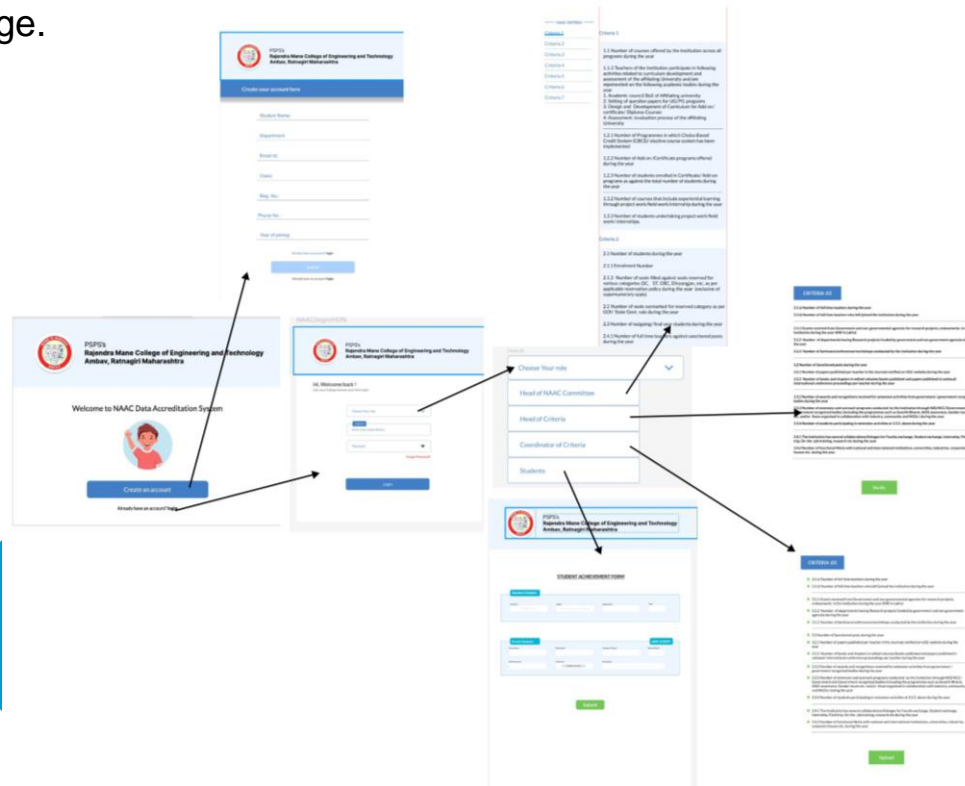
ge.

PSPS's
Rajendra Mane College of Engineering and Technology
Ambav, Ratnagiri Maharashtra

Create your account here

Student Name

Department

Email id

Class

Reg. No.

Phone No.

Year of joining

Submit

Criteria 1
Criteria 2
Criteria 3
Criteria 4
Criteria 5
Criteria 6
Criteria 7

Criteria 1

1.1 Number of courses offered by the Institution across all programs during the year

1.1.2 Teachers of the Institution participate in following activities related to curriculum development and assessment of the affiliating University and are represented on the following academic bodies during the year

1.2.1 Number of Programmes in which Choice Based Credit System (CBCS)/ elective course system has been implemented

1.2.2 Number of Add on /Certificate programs offered during the year

1.2.3 Number of students enrolled in Certificate/ Add-on programs as against the total number of students during the year

1.3.2 Number of courses that include experiential learning through project work/field work/internship during the year

1.3.3 Number of students undertaking project work/field work/ internships

Criteria 2

2.1 Number of students during the year

2.1.1 Enrolment Number

2.2 Number of seats earmarked for reserved category as per GOI/ State Govt. rule during the year

2.3 Number of outgoing/ final year students during the year

2.4.1 Number of full time teachers against sanctioned posts during the year

CRITERIA 03

Submit

PSPS's
Rajendra Mane College of Engineering and Technology
Ambav, Ratnagiri Maharashtra

Welcome to NAAC Data Accreditation System

Create an account

Already have an account? login

NAACloginHON

PSPS's
Rajendra Mane College of Engineering and Technology
Ambav, Ratnagiri Maharashtra

Hi, Welcome back !

Login

Choose Your role

Head of NAAC Committee

Head of Criteria

Coordinator of Criteria

Students

PSPS's
Rajendra Mane College of Engineering and Technology
Ambav, Ratnagiri Maharashtra

STUDENT ACHIEVEMENT FORM

Submit

CRITERIA 03

Submit